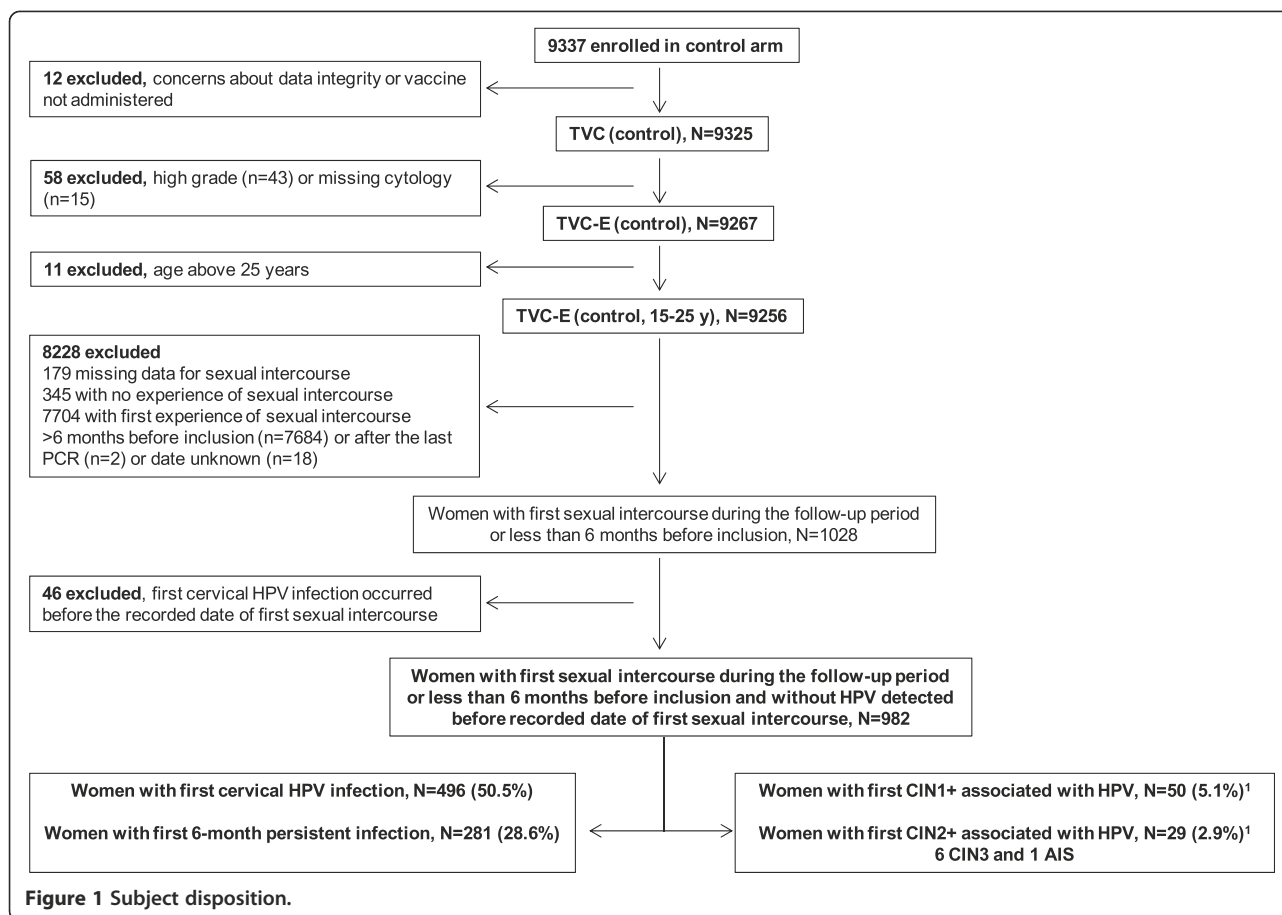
9337 enrolled in control arm

12 excluded, concerns about data integrity or vaccine not administered

TVC (control), N=9325

58 excluded, high grade (n=43) or missing cytology (n=15)

TVC-E (control), N=9267

11 excluded, age above 25 years

TVC-E (control, 15-25 y), N=9256

8228 excluded
179 missing data for sexual intercourse
345 with no experience of sexual intercourse
7704 with first experience of sexual intercourse >6 months before inclusion (n=7684) or after the last PCR (n=2) or date unknown (n=18)

Women with first sexual intercourse during the follow-up period or less than 6 months before inclusion, N=1028

46 excluded, first cervical HPV infection occurred before the recorded date of first sexual intercourse

Women with first sexual intercourse during the follow-up period or less than 6 months before inclusion and without HPV detected before recorded date of first sexual intercourse, N=982

Women with first cervical HPV infection, N=496 (50.5%)

Women with first 6-month persistent infection, N=281 (28.6%)

Women with first CIN1+ associated with HPV, N=50 (5.1%)$^1$

Women with first CIN2+ associated with HPV, N=29 (2.9%)$^1$
6 CIN3 and 1 AIS

Figure 1 Subject disposition.